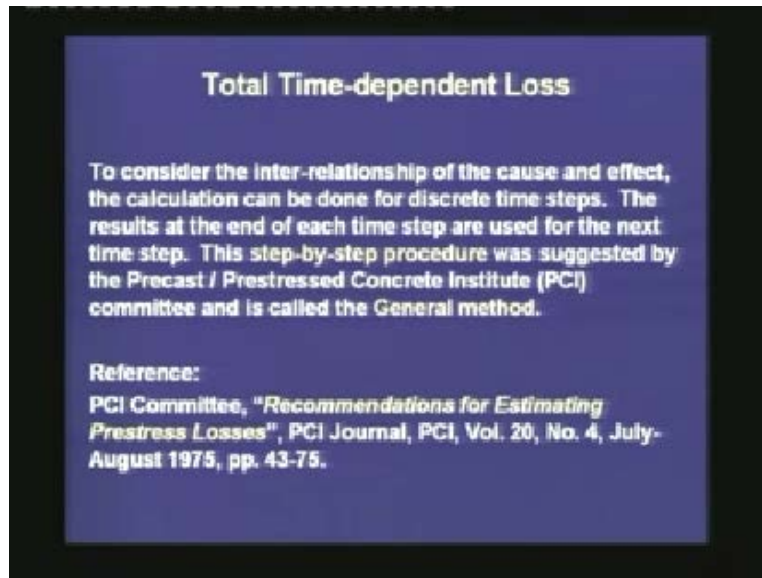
Total Time-dependent Loss

To consider the inter-relationship of the cause and effect, the calculation can be done for discrete time steps. The results at the end of each time step are used for the next time step. This step-by-step procedure was suggested by the Precast / Prestressed Concrete Institute (PCI) committee and is called the General method.

Reference:
PCI Committee, "Recommendations for Estimating Prestress Losses", PCI Journal, PCI, Vol. 20, No. 4, July-August 1975, pp. 43-75.